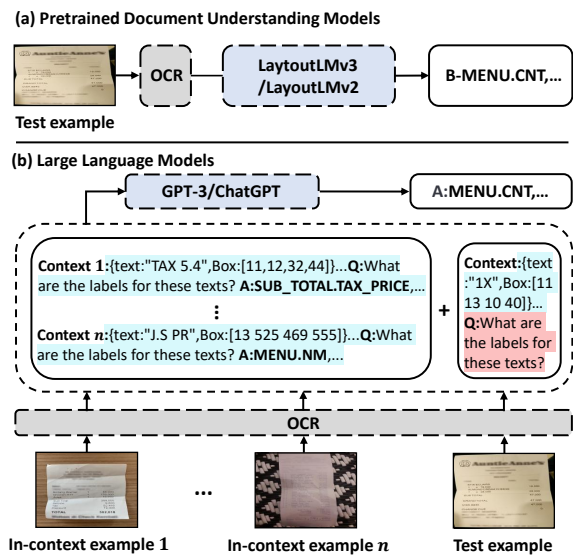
(a) Pretrained Document Understanding Models

OCR

LaytoutLMv3 /LayoutLMv2

B-MENU.CNT,...

Test example

(b) Large Language Models

GPT-3/ChatGPT

A:MENU.CNT,...

Context 1:{text:"TAX 5.4",Box:[11,12,32,44]}...Q:What are the labels for these texts? A:SUB_TOTAL.TAX_PRICE,...

⋮

Context $n$:{text:"J.S PR",Box:[13 525 469 555]}...Q:What are the labels for these texts? A:MENU.NM,...

+

Context:{text :"1X",Box:[11 13 10 40]}... Q:What are the labels for these texts?

OCR

In-context example 1

...

In-context example $n$

Test example